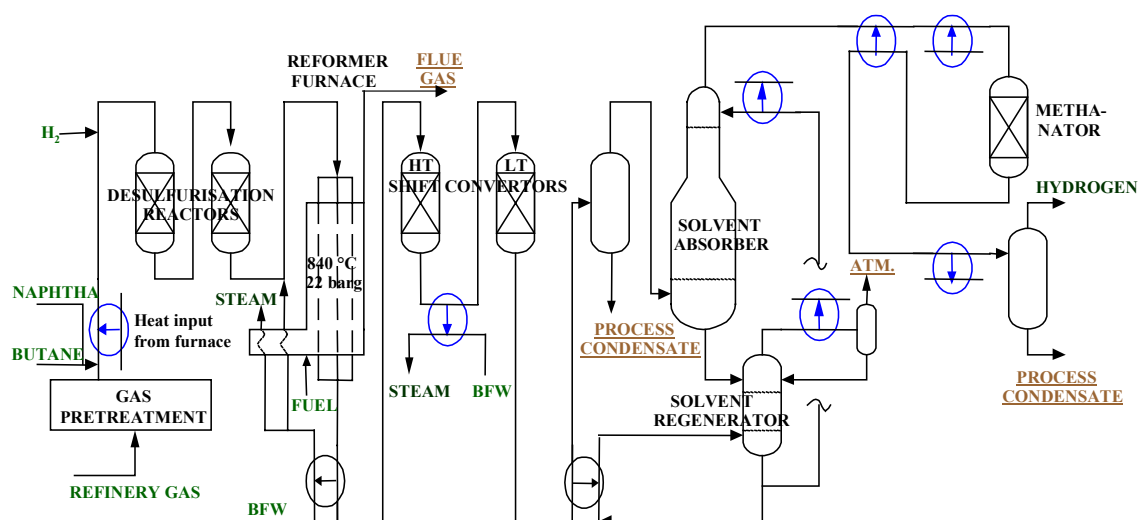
REFORMER FURNACE

FLUE GAS

$H_2$

DESULFURISATION REACTORS

HT

LT

SHIFT CONVERTORS

SOLVENT ABSORBER

METHA-NATOR

HYDROGEN

840 °C
22 barg

NAPHTHA

Heat input from furnace

STEAM

BUTANE

GAS PRETREATMENT

FUEL

STEAM

BFW

PROCESS CONDENSATE

ATM.

SOLVENT REGENERATOR

PROCESS CONDENSATE

REFINERY GAS

BFW